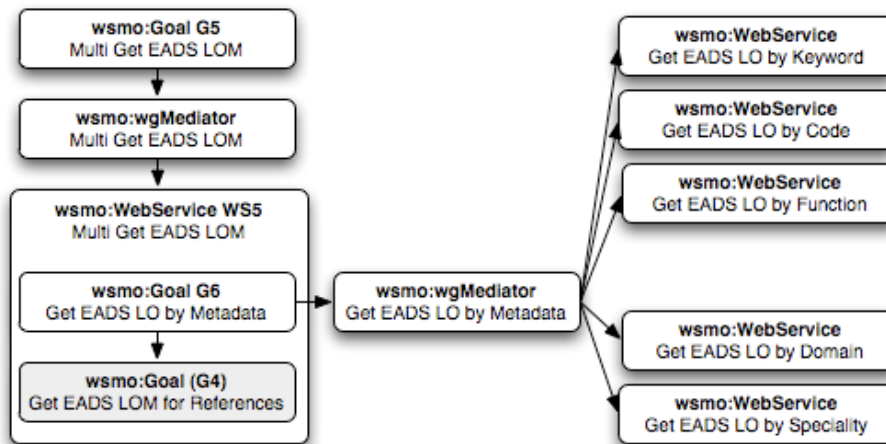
wsmo:Goal G5
Multi Get EADS LOM

wsmo:wgMediator
Multi Get EADS LOM

wsmo:WebService WS5
Multi Get EADS LOM

wsmo:Goal G6
Get EADS LO by Metadata

wsmo:Goal (G4)
Get EADS LOM for References

wsmo:wgMediator
Get EADS LO by Metadata

wsmo:WebService
Get EADS LO by Keyword

wsmo:WebService
Get EADS LO by Code

wsmo:WebService
Get EADS LO by Function

wsmo:WebService
Get EADS LO by Domain

wsmo:WebService
Get EADS LO by Speciality